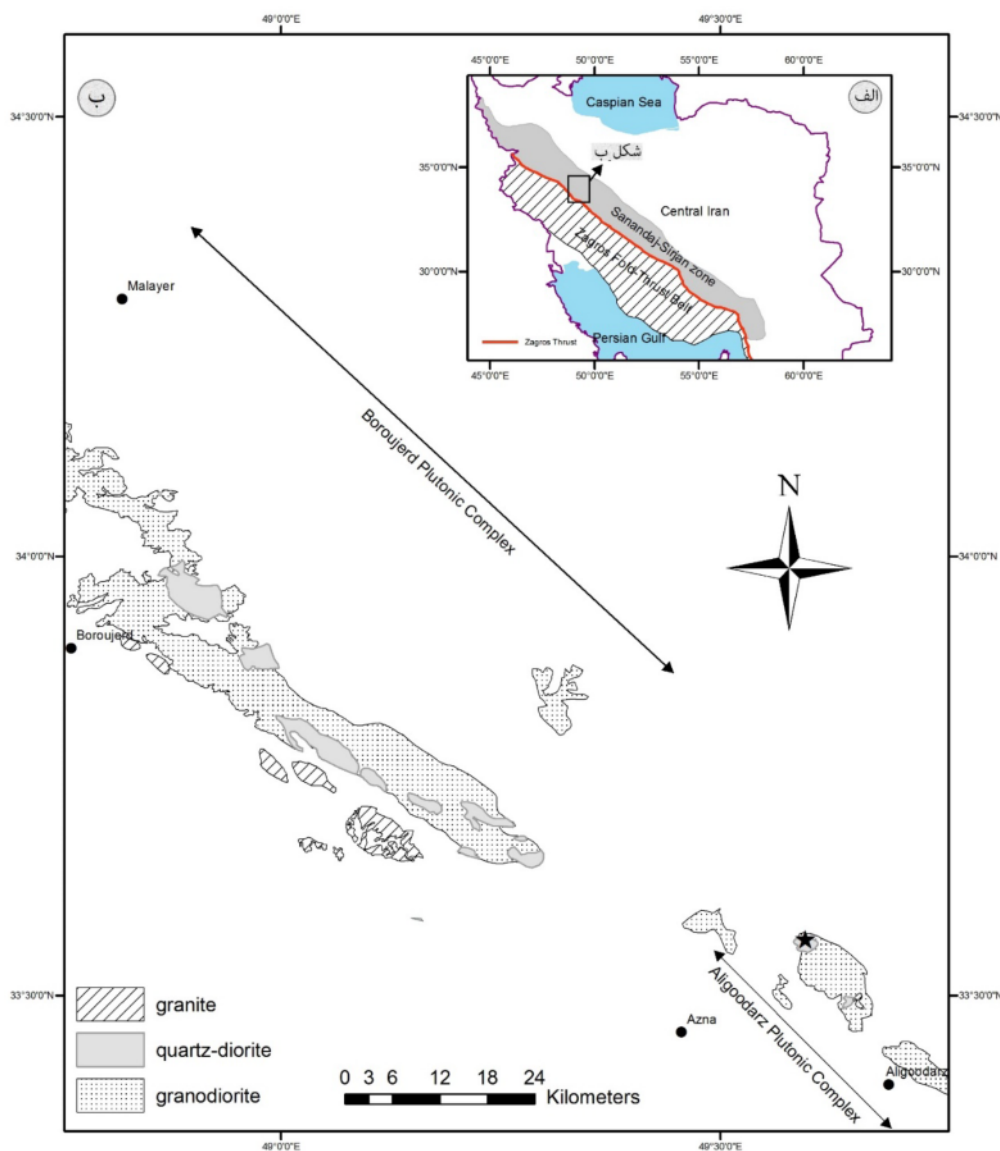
49°0'0"E
49°30'0"E

ب

34°30'0"N

45°0'0"E 50°0'0"E 55°0'0"E 60°0'0"E

الف

Caspian Sea

شکل ب

35°0'0"N

Central Iran

Sanandaj-Sirjan zone

Zagros Fold-Thrust Belt

30°0'0"N

Persian Gulf

Zagros Thrust

45°0'0"E 50°0'0"E 55°0'0"E 60°0'0"E

34°30'0"N
35°0'0"N
30°0'0"N

Malayer

Boroujerd Plutonic Complex

N

34°0'0"N
34°0'0"N

Boroujerd

Aligoodarz Plutonic Complex

33°30'0"N
33°30'0"N

granite

quartz-diorite

granodiorite

Azna

Aligoodarz

0 3 6 12 18 24 Kilometers

49°0'0"E
49°30'0"E